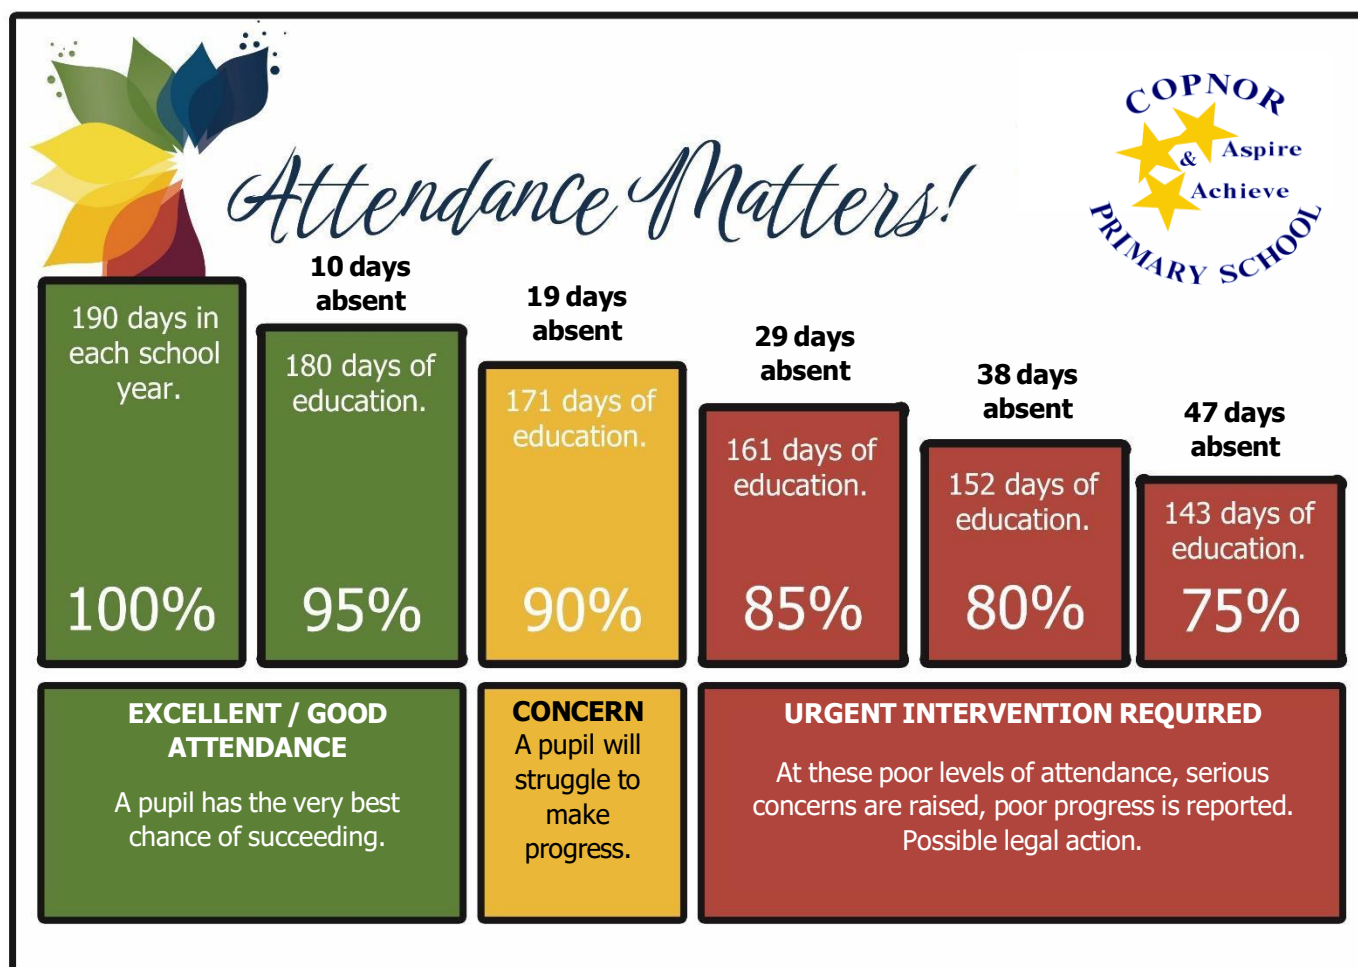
Attendance Matters!

COPNOR
Aspire
&
Achieve
PRIMARY SCHOOL

190 days in each school year.

100%

10 days absent

180 days of education.

95%

19 days absent

171 days of education.

90%

29 days absent

161 days of education.

85%

38 days absent

152 days of education.

80%

47 days absent

143 days of education.

75%

EXCELLENT / GOOD ATTENDANCE

A pupil has the very best chance of succeeding.

CONCERN
A pupil will struggle to make progress.

URGENT INTERVENTION REQUIRED

At these poor levels of attendance, serious concerns are raised, poor progress is reported. Possible legal action.